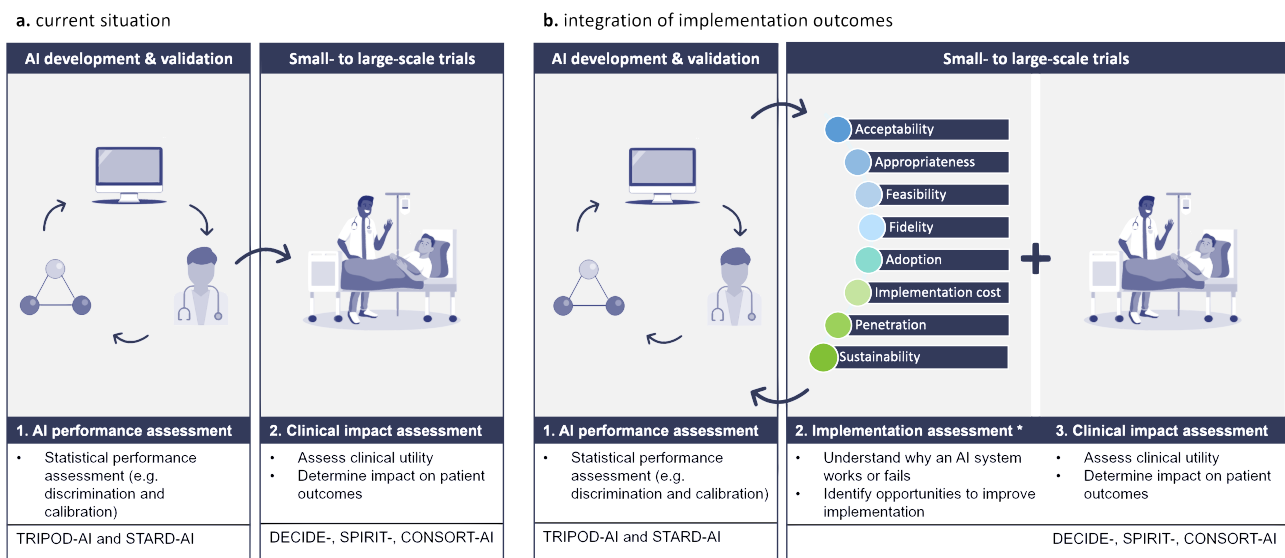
**a.** current situation

**AI development & validation**

**Small- to large-scale trials**

**1. AI performance assessment**

- Statistical performance assessment (e.g. discrimination and calibration)

TRIPOD-AI and STARD-AI

**2. Clinical impact assessment**

- Assess clinical utility
- Determine impact on patient outcomes

DECIDE-, SPIRIT-, CONSORT-AI

**b.** integration of implementation outcomes

**AI development & validation**

**Small- to large-scale trials**

Acceptability

Appropriateness

Feasibility

Fidelity

Adoption

Implementation cost

Penetration

Sustainability

+

**1. AI performance assessment**

- Statistical performance assessment (e.g. discrimination and calibration)

TRIPOD-AI and STARD-AI

**2. Implementation assessment \***

- Understand why an AI system works or fails
- Identify opportunities to improve implementation

**3. Clinical impact assessment**

- Assess clinical utility
- Determine impact on patient outcomes

DECIDE-, SPIRIT-, CONSORT-AI